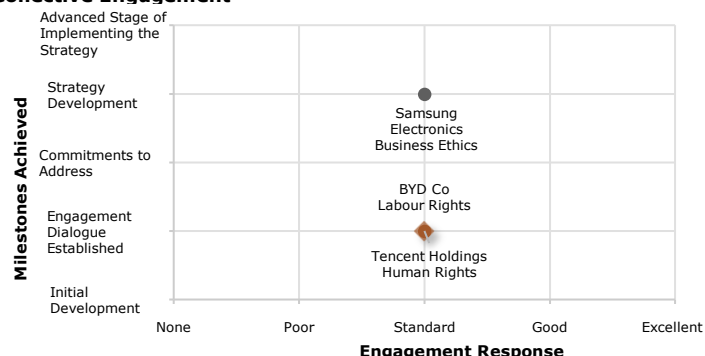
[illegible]ollective Engagement

Advanced Stage of Implementing the Strategy

Strategy Development

Commitments to Address

Engagement Dialogue Established

Initial Development

Milestones Achieved

Samsung Electronics Business Ethics

BYD Co Labour Rights

Tencent Holdings Human Rights

None

Poor

Standard

Good

Excellent

Engagement Response